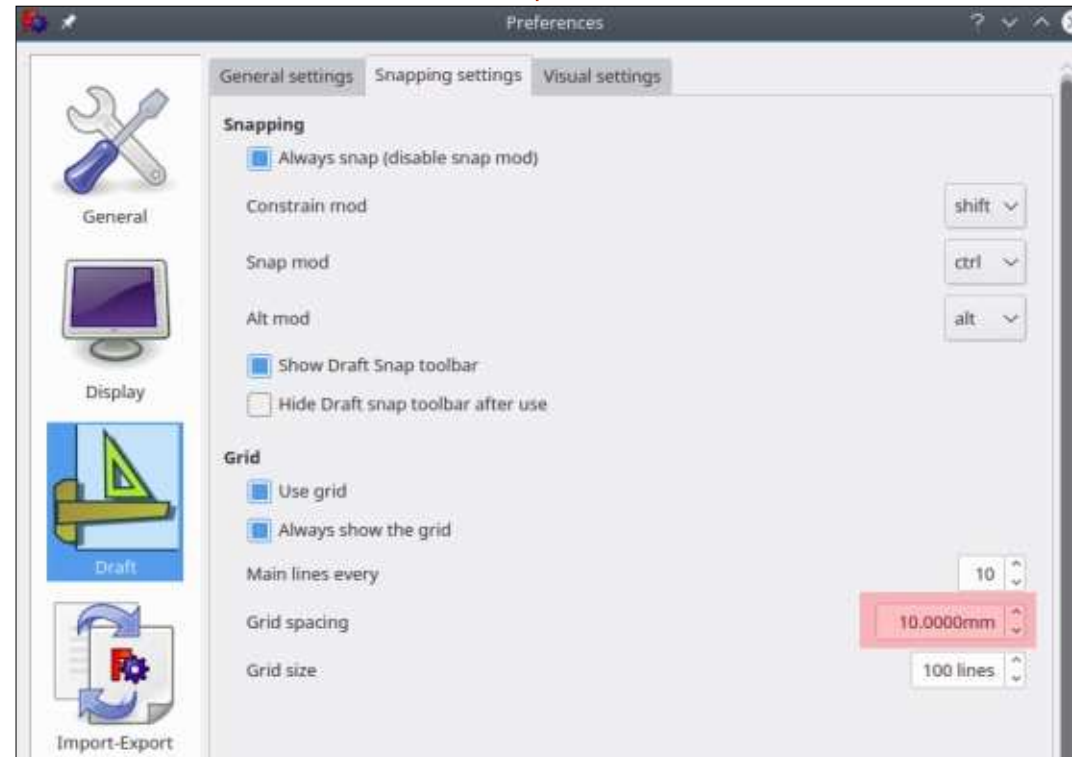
Preferences

General

Display

Draft

Import-Export

General settings | Snapping settings | Visual settings

Snapping

Always snap (disable snap mod)

Constrain mod shift

Snap mod ctrl

Alt mod alt

Show Draft Snap toolbar

Hide Draft snap toolbar after use

Grid

Use grid

Always show the grid

Main lines every 10

Grid spacing 10.0000mm

Grid size 100 lines